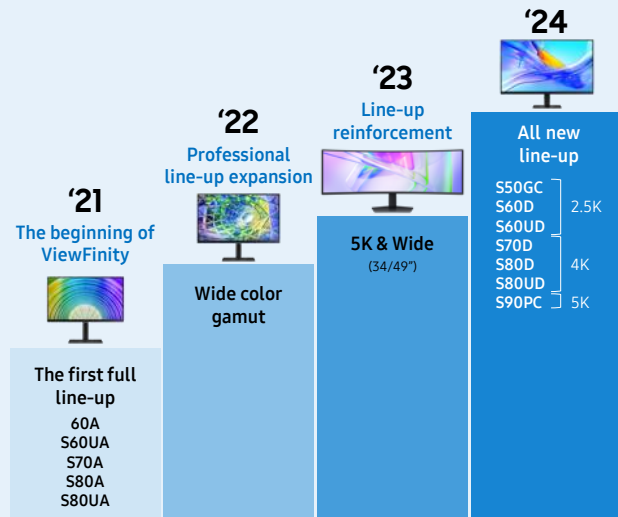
‘21
The beginning of ViewFinity

The first full line-up
60A
S60UA
S70A
S80A
S80UA

‘22
Professional line-up expansion

Wide color gamut

‘23
Line-up reinforcement

5K & Wide
(34/49”)

‘24
All new line-up

S50GC
S60D
S60UD
2.5K
S70D
S80D
S80UD
4K
S90PC
5K